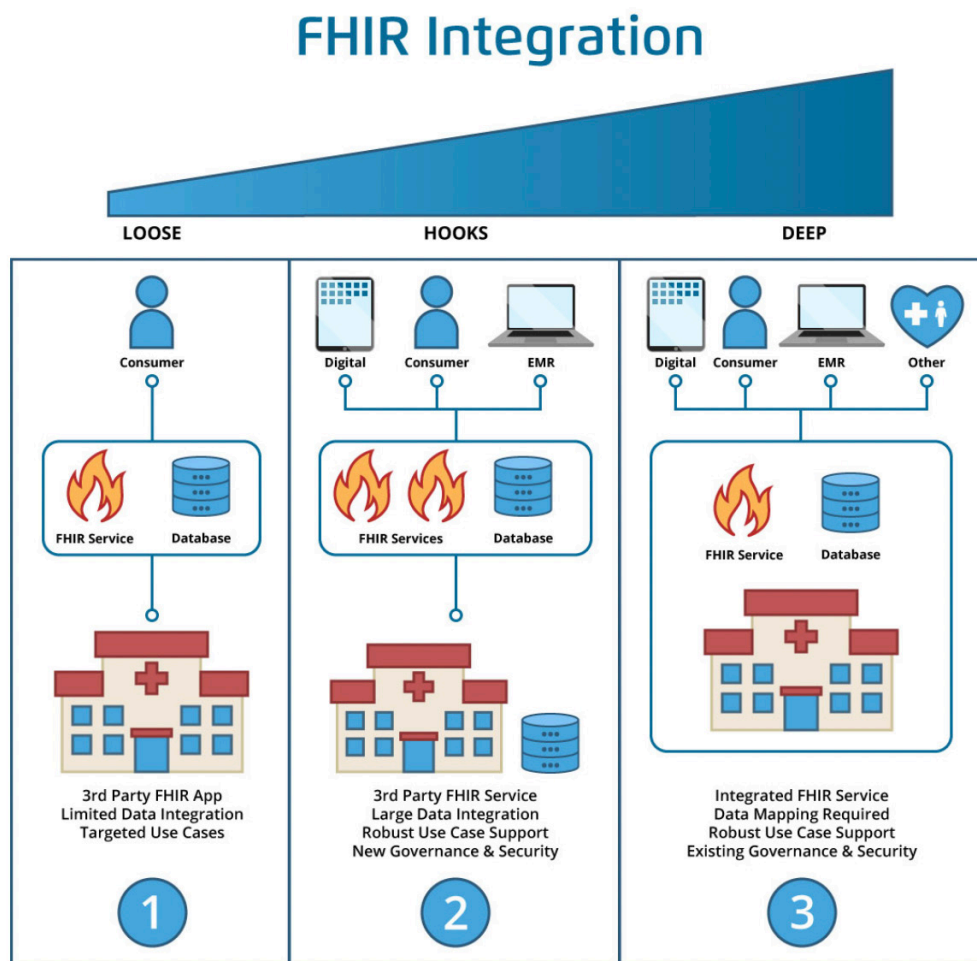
FHIR Integration

LOOSE HOOKS DEEP

Consumer

FHIR Service Database

3rd Party FHIR App
Limited Data Integration
Targeted Use Cases

1

Digital Consumer EMR

FHIR Services Database

3rd Party FHIR Service
Large Data Integration
Robust Use Case Support
New Governance & Security

2

Digital Consumer EMR Other

FHIR Service Database

Integrated FHIR Service
Data Mapping Required
Robust Use Case Support
Existing Governance & Security

3